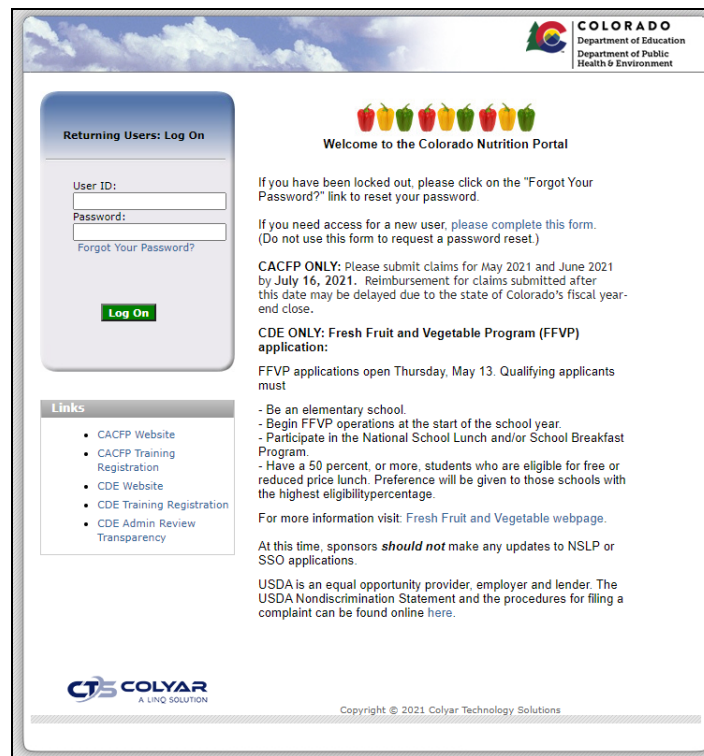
COLORADO
Department of Education
Department of Public Health & Environment

Returning Users: Log On

User ID:

Password:

Forgot Your Password?

Log On

Links

- CACFP Website
- CACFP Training Registration
- CDE Website
- CDE Training Registration
- CDE Admin Review Transparency

Welcome to the Colorado Nutrition Portal

If you have been locked out, please click on the "Forgot Your Password?" link to reset your password.

If you need access for a new user, please complete this form. (Do not use this form to request a password reset.)

CACFP ONLY: Please submit claims for May 2021 and June 2021 by July 16, 2021. Reimbursement for claims submitted after this date may be delayed due to the state of Colorado's fiscal year-end close.

CDE ONLY: Fresh Fruit and Vegetable Program (FFVP) application:

FFVP applications open Thursday, May 13. Qualifying applicants must

- Be an elementary school.
- Begin FFVP operations at the start of the school year.
- Participate in the National School Lunch and/or School Breakfast Program.
- Have a 50 percent, or more, students who are eligible for free or reduced price lunch. Preference will be given to those schools with the highest eligibilitypercentage.

For more information visit: Fresh Fruit and Vegetable webpage.

At this time, sponsors should not make any updates to NSLP or SSO applications.

USDA is an equal opportunity provider, employer and lender. The USDA Nondiscrimination Statement and the procedures for filing a complaint can be found online here.

CTS COLYAR
A LINQ SOLUTION

Copyright © 2021 Colyar Technology Solutions